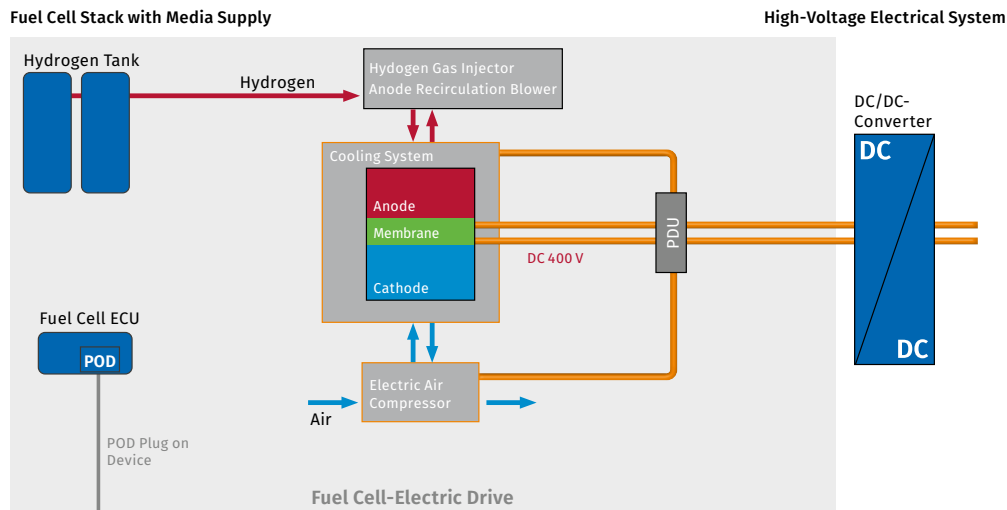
Fuel Cell Stack with Media Supply

High-Voltage Electrical System

Hydrogen Tank

Hydrogen

Hydogen Gas Injector
Anode Recirculation Blower

Cooling System

Anode

Membrane

Cathode

DC 400 V

PDU

DC/DC-Converter

DC

DC

Fuel Cell ECU

POD

POD Plug on Device

Electric Air Compressor

Air

Fuel Cell-Electric Drive